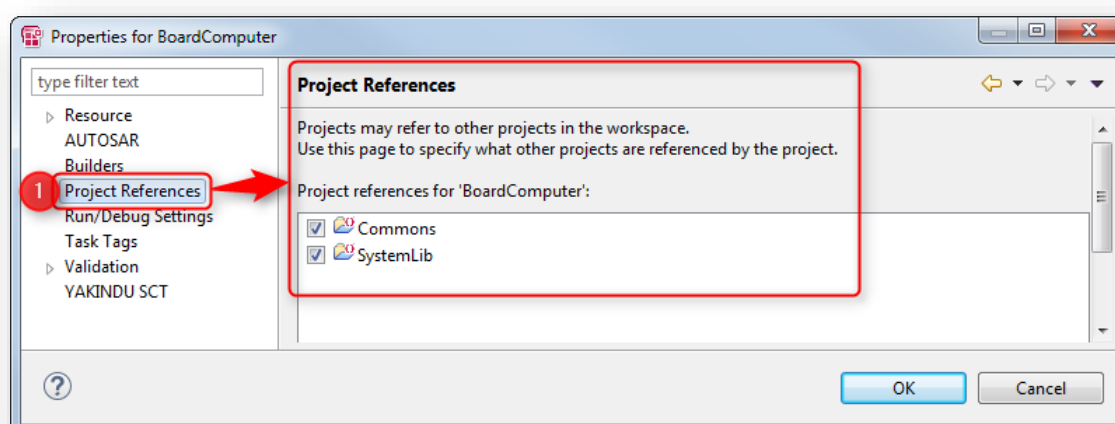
Properties for BoardComputer

type filter text

Resource
AUTOSAR
Builders
1
Project References
Run/Debug Settings
Task Tags
Validation
YAKINDU SCT

Project References

Projects may refer to other projects in the workspace.
Use this page to specify what other projects are referenced by the project.

Project references for 'BoardComputer':

Commons
SystemLib

?

OK
Cancel